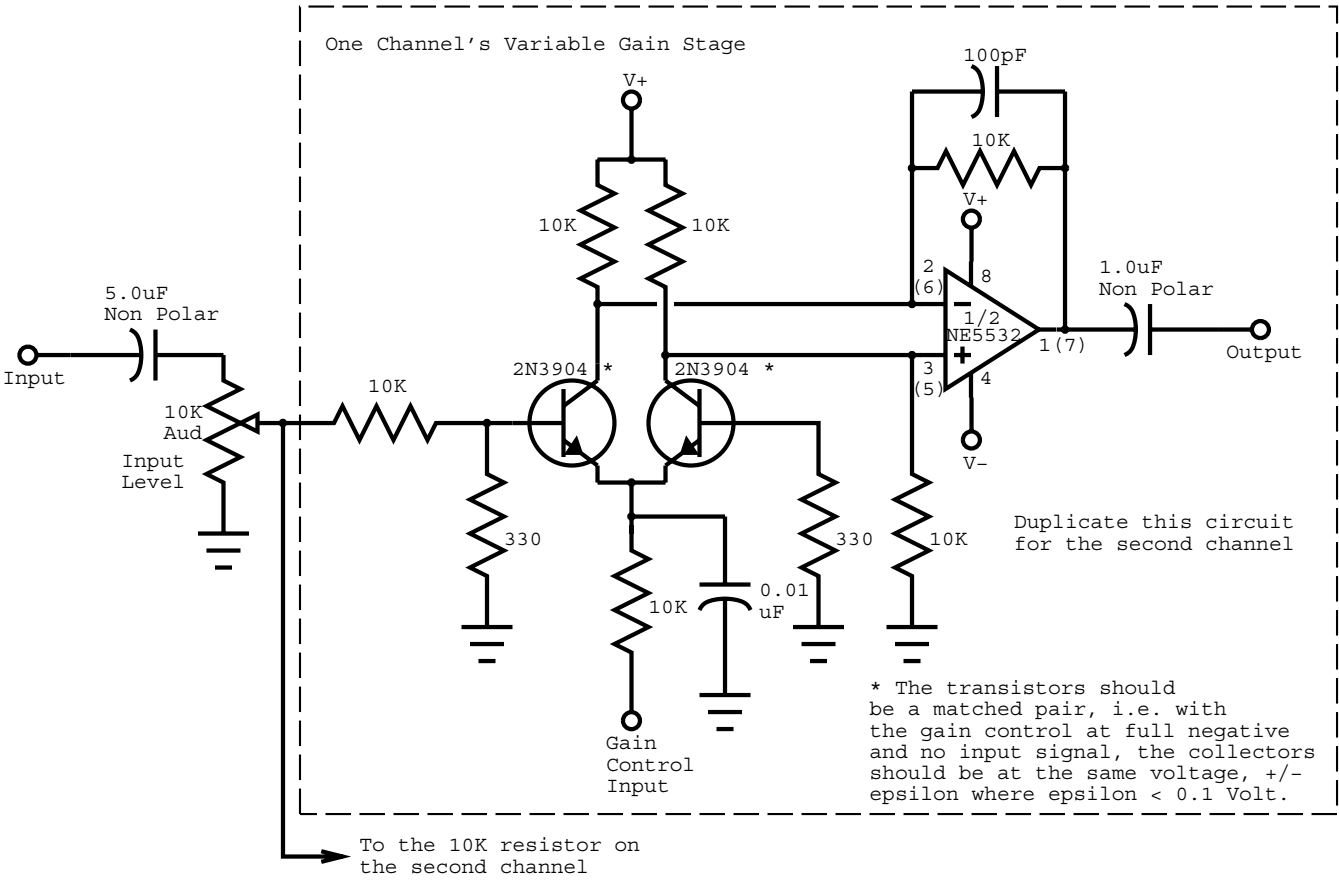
One Channel's Variable Gain Stage

V+

100pF

10K

10K

10K

V+

2
(6)

8

1/2
NE5532

1.0uF
Non Polar

5.0uF
Non Polar

Input

10K

2N3904 *

2N3904 *

3
(5)

4

1(7)

Output

10K
Aud

Input
Level

V-

Duplicate this circuit for the second channel

330

330

10K

10K

0.01
uF

* The transistors should be a matched pair, i.e. with the gain control at full negative and no input signal, the collectors should be at the same voltage, +/- epsilon where epsilon < 0.1 Volt.

Gain
Control
Input

To the 10K resistor on the second channel